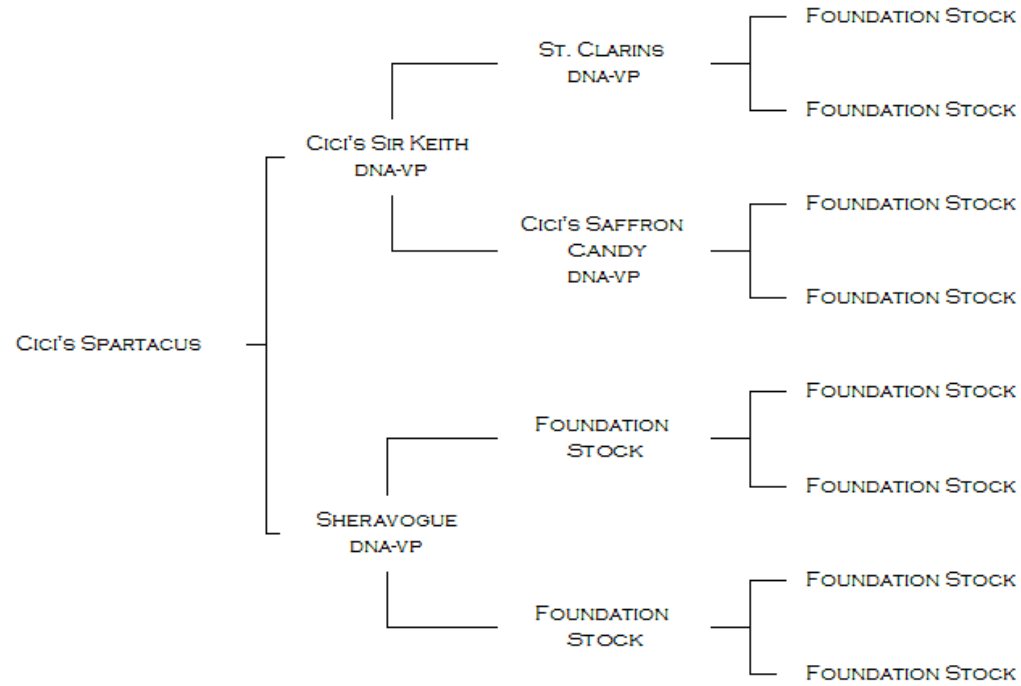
Cici's Spartacus

Cici's Sir Keith
DNA-VP

St. Clarins
DNA-VP

Foundation Stock

Foundation Stock

Cici's Saffron Candy
DNA-VP

Foundation Stock

Foundation Stock

Sheravogue
DNA-VP

Foundation Stock

Foundation Stock

Foundation Stock

Foundation Stock

Foundation Stock

Foundation Stock